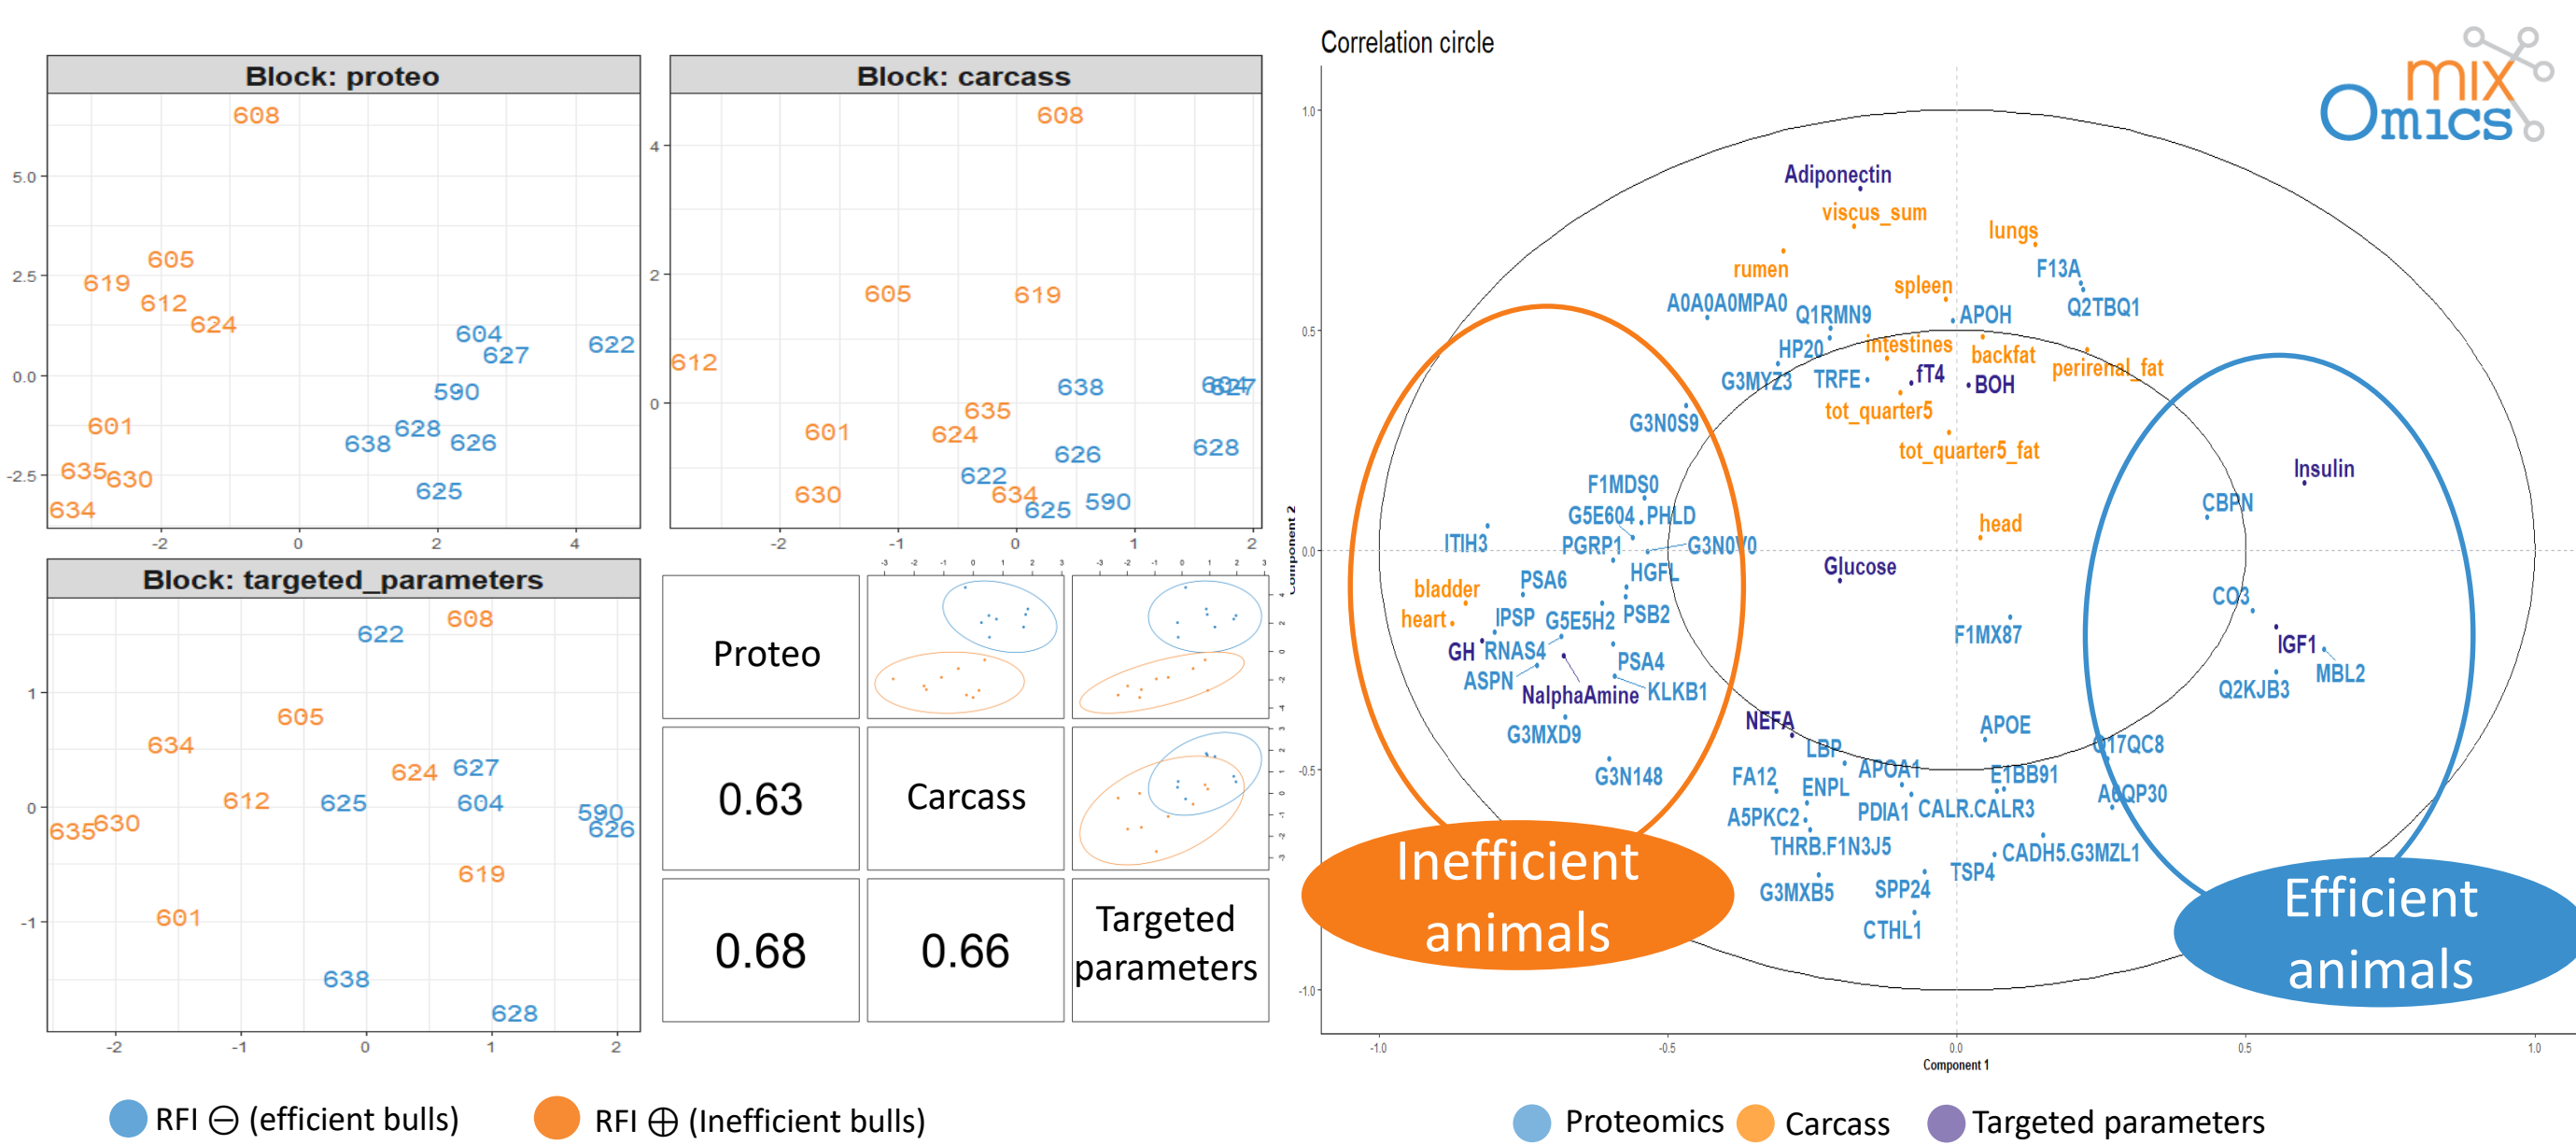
Block: proteo

608
605
619
612
624
604
627
622
590
601
638
628
626
635
630
625
634

5.0
2.5
0.0
-2.5
-2
0
2
4

Block: carcass

608
605
619
612
638
6347
635
601
624
626
628
622
634
630
625
590

4
2
0
-2
-1
0
1
2

Block: targeted_parameters

608
622
605
634
624
627
612
625
604
590
626
635630
619
601
638
628

1
0
-1
-2
-1
0
1
2

| Proteo | | |
|---|---|---|
| 0.63 | Carcass | |
| 0.68 | 0.66 | Targeted parameters |

Correlation circle

mix Omics

Adiponectin
viscus_sum
lungs
rumen
F13A
spleen
A0A0A0MPA0
Q1RMN9
APOH
Q2TBQ1
HP20
intestines
backfat
perirenal_fat
G3MYZ3
TRFE
fT4
BOH
tot_quarter5
G3N0S9
tot_quarter5_fat
Insulin
F1MDS0
CBPN
G5E604
PHLD
head
ITIH3
PGRP1
G3N0Y0
PSA6
HGFL
Glucose
bladder
CO3
heart
IPSP
G5E5H2
PSB2
F1MX87
IGF1
GH
RNAS4
PSA4
MBL2
ASPN
NalphaAmine
KLKB1
Q2KJB3
NEFA
APOE
G3MXD9
LBP
Q17QC8
APOA1
G3N148
FA12
E1BB91
ENPL
A0QP30
A5PKC2
PDIA1
CALR.CALR3
THRB.F1N3J5
CADH5.G3MZL1
TSP4
G3MXB5
SPP24
CTHL1

Inefficient animals
Efficient animals

1.0
0.5
0.0
-0.5
-1.0
-1.0
-0.5
0.0
0.5
1.0
Component 1
Component 2

RFI ⊖ (efficient bulls)
RFI ⊕ (Inefficient bulls)

Proteomics
Carcass
Targeted parameters